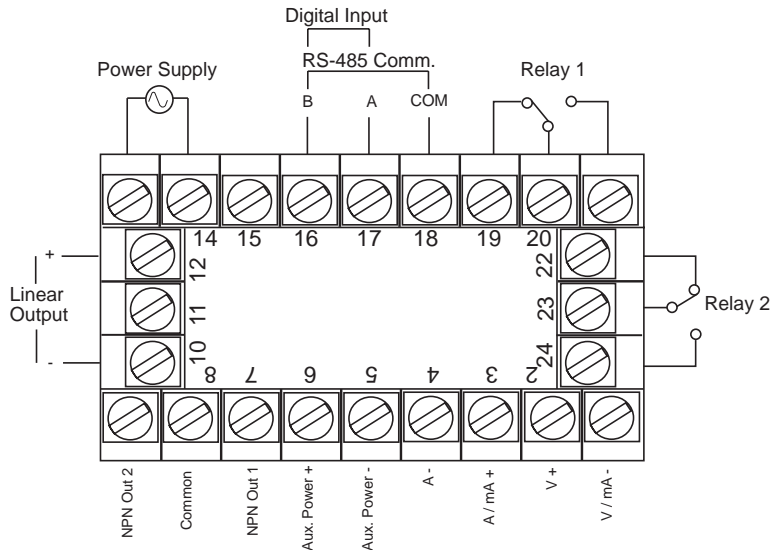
Digital Input

RS-485 Comm.

Power Supply

Relay 1

B A COM

14 15 16 17 18 19 20

12 11 10

22 23 24

Linear Output

+

-

Relay 2

8 7 6 5 4 3 2

NPN Out 2

Common

NPN Out 1

Aux. Power +

Aux. Power -

A -

A / mA +

V +

V / mA -